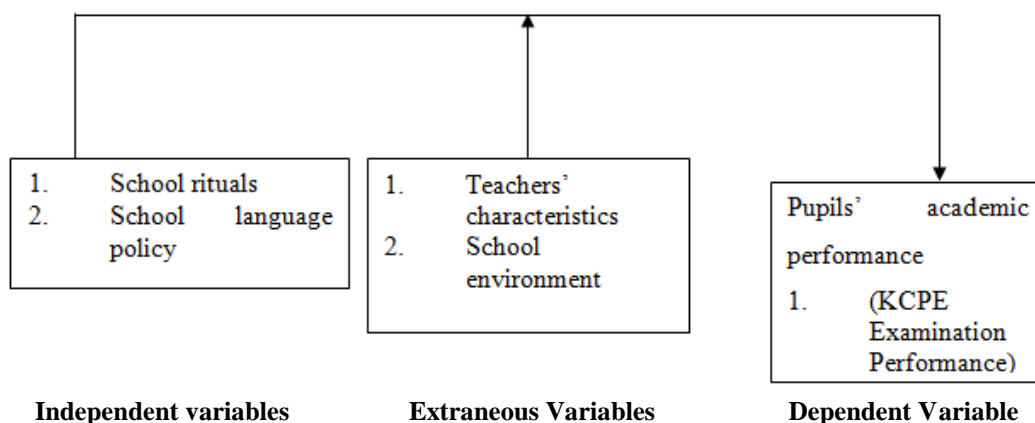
1. School rituals
2. School language policy

1. Teachers' characteristics
2. School environment

Pupils' academic performance
1. (KCPE Examination Performance)

**Independent variables**

**Extraneous Variables**

**Dependent Variable**